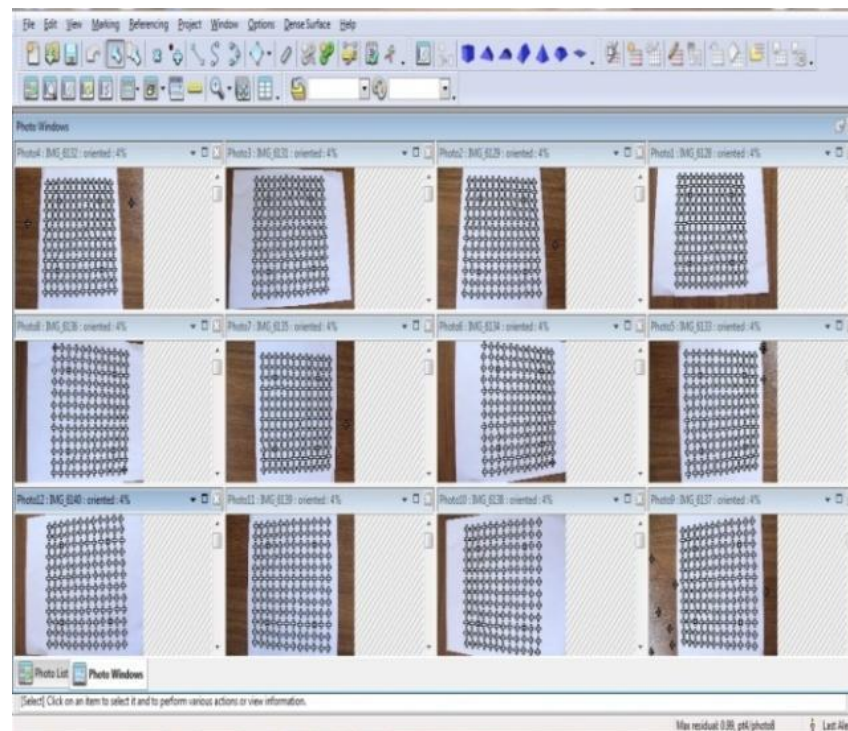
File Edit View Marking Referencing Project Window Options Dense Surface Help

Photo Windows

Photo4 : IMG_8132 : oriented : 4%

Photo3 : IMG_8131 : oriented : 4%

Photo2 : IMG_8129 : oriented : 4%

Photo1 : IMG_8128 : oriented : 4%

Photo8 : IMG_8136 : oriented : 4%

Photo7 : IMG_8135 : oriented : 4%

Photo6 : IMG_8134 : oriented : 4%

Photo5 : IMG_8133 : oriented : 4%

Photo12 : IMG_8140 : oriented : 4%

Photo11 : IMG_8139 : oriented : 4%

Photo10 : IMG_8138 : oriented : 4%

Photo9 : IMG_8137 : oriented : 4%

Photo List Photo Windows

[Select] Click on an item to select it and to perform various actions or view information.

Max residual: 0.86, pt4/photo8 Last Ale